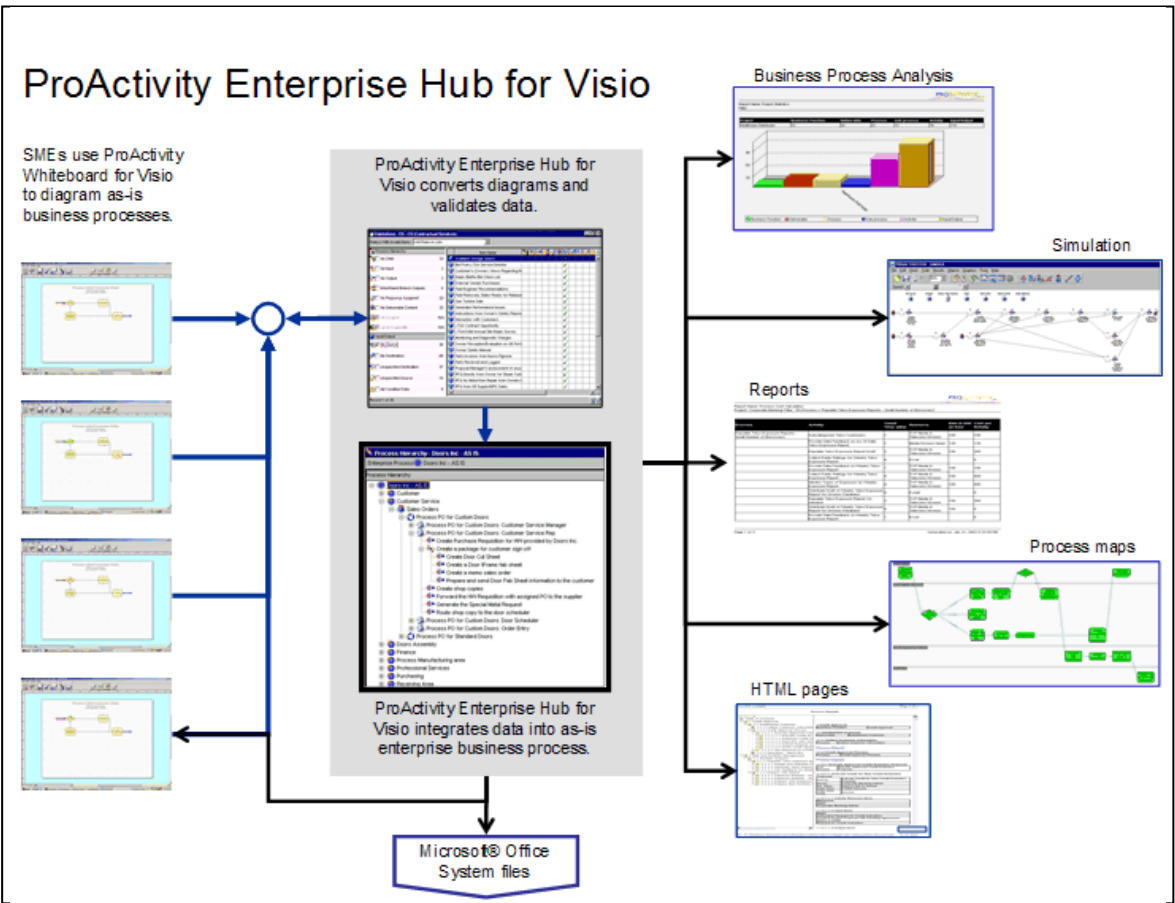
ProActivity Enterprise Hub for Visio

SMEs use ProActivity Whiteboard for Visio to diagram as-is business processes.

ProActivity Enterprise Hub for Visio converts diagrams and validates data.

Process Hierarchy - Doors Inc - AS IS
Enterprise Process: Doors Inc - AS IS
Process Hierarchy
Doors Inc - AS IS
Customer
Customer Service
Sales Orders
Process PO for Custom Doors
Process PO for Custom Doors: Customer Service Manager
Process PO for Custom Doors: Customer Service Rep
Create Purchase Requisition for WH provided by Doors Inc.
Create a package for customer sign off
Create Door Cut Sheet
Create a Door Frame fab sheet
Create a memo sales order
Prepare and send Door Fab Sheet information to the customer
Create shop copies
Forward the WH Requisition with assigned PO to the supplier
Generate the Special Metal Request
Route shop copy to the door scheduler
Process PO for Custom Doors: Door Scheduler
Process PO for Custom Doors: Order Entry
Process PO for Standard Doors
Doors Assembly
Finance
Process Manufacturing area
Professional Services
Purchasing
Receiving Area

ProActivity Enterprise Hub for Visio integrates data into as-is enterprise business process.

Microsoft® Office System files

Business Process Analysis

Simulation

Reports

Process maps

HTML pages